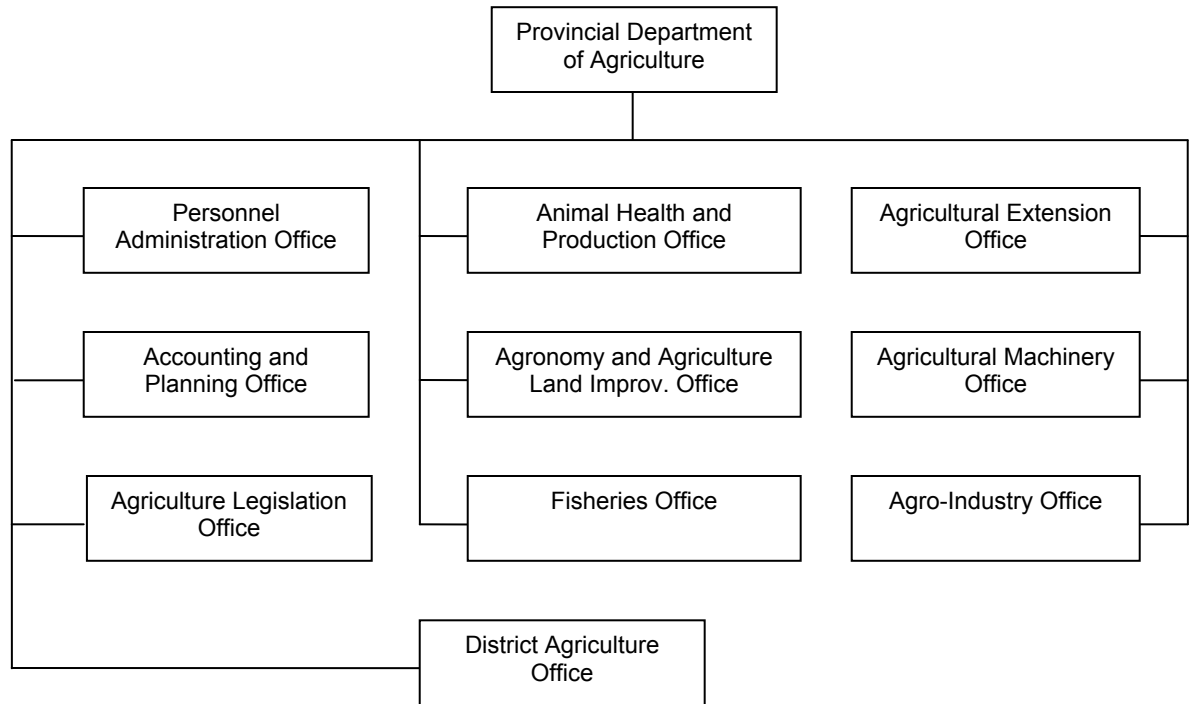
Provincial Department of Agriculture

Personnel Administration Office

Accounting and Planning Office

Agriculture Legislation Office

Animal Health and Production Office

Agronomy and Agriculture Land Improv. Office

Fisheries Office

Agricultural Extension Office

Agricultural Machinery Office

Agro-Industry Office

District Agriculture Office